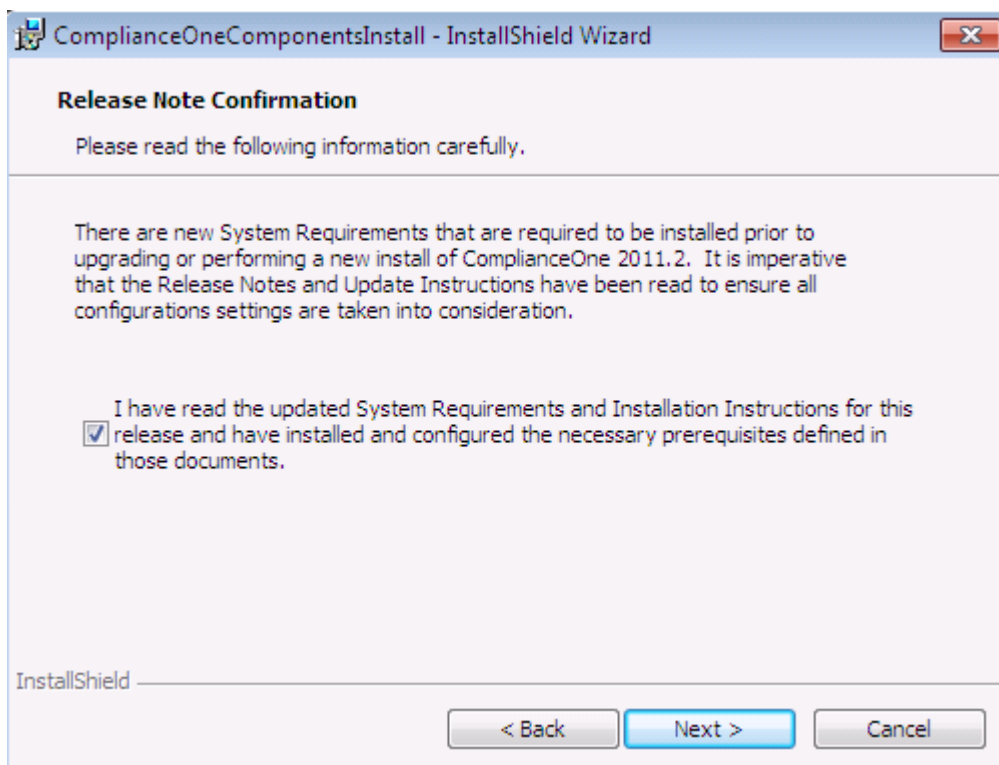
ComplianceOneComponentsInstall - InstallShield Wizard

Release Note Confirmation

Please read the following information carefully.

There are new System Requirements that are required to be installed prior to upgrading or performing a new install of ComplianceOne 2011.2. It is imperative that the Release Notes and Update Instructions have been read to ensure all configurations settings are taken into consideration.

I have read the updated System Requirements and Installation Instructions for this release and have installed and configured the necessary prerequisites defined in those documents.

InstallShield

< Back

Next >

Cancel